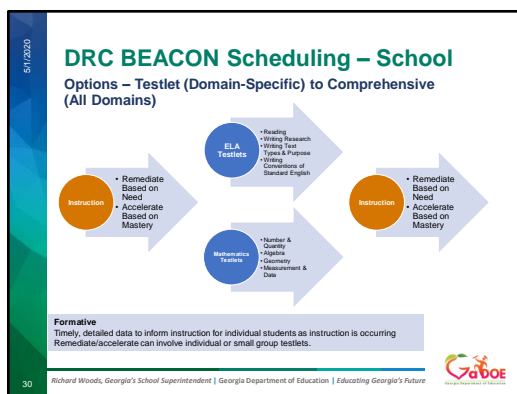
5/1/2020

DRC BEACON Scheduling – School

Options – Testlet (Domain-Specific) to Comprehensive (All Domains)

Instruction

• Remediate Based on Need
• Accelerate Based on Mastery

ELA Testlets

• Reading
• Writing Research
• Writing Text Types & Purpose
• Writing Conventions of Standard English

Mathematics Testlets

• Number & Quantity
• Algebra
• Geometry
• Measurement & Data

Instruction

• Remediate Based on Need
• Accelerate Based on Mastery

Formative
Timely, detailed data to inform instruction for individual students as instruction is occurring
Remediate/accelerate can involve individual or small group testlets.

30

Richard Woods, Georgia's School Superintendent | Georgia Department of Education | Educating Georgia's Future

GaDOE
Georgia Department of Education